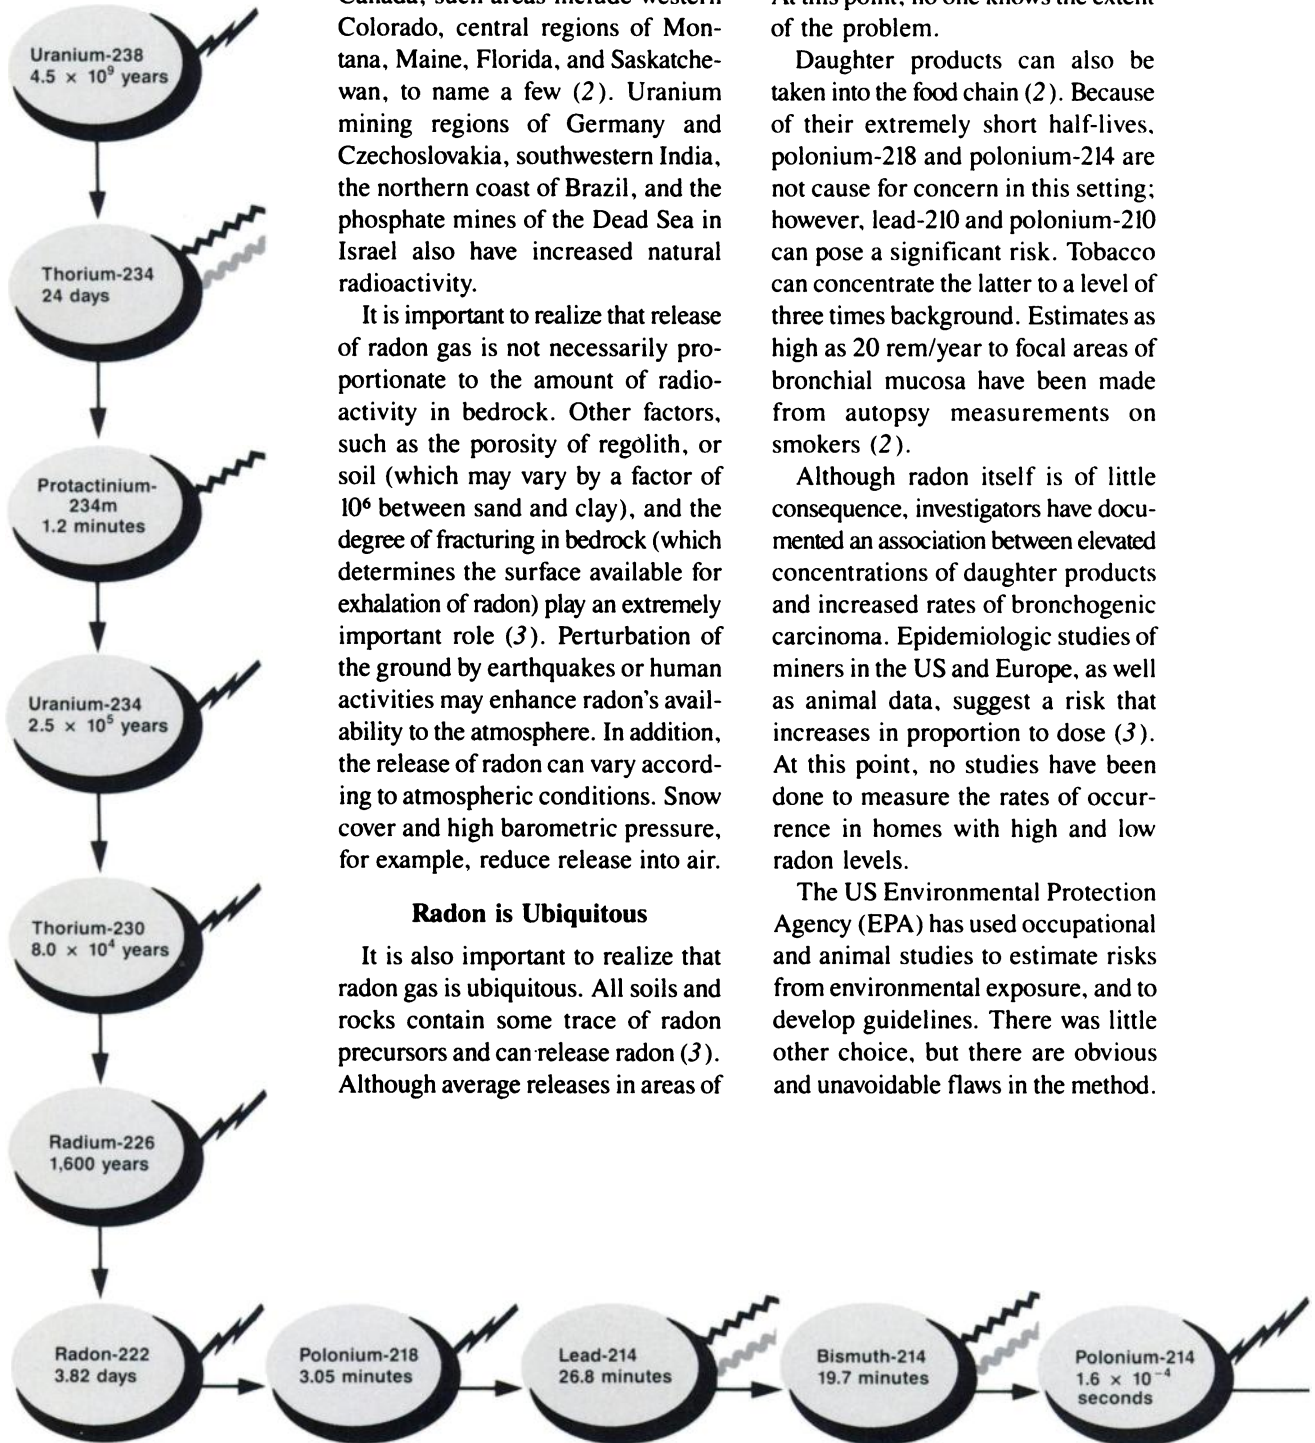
Uranium-238
$4.5 \times 10^9$ years

Thorium-234
24 days

Protactinium-234m
1.2 minutes

Uranium-234
$2.5 \times 10^5$ years

Thorium-230
$8.0 \times 10^4$ years

Radium-226
1,600 years

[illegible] Colorado, central regions of Montana, Maine, Florida, and Saskatchewan, to name a few (2). Uranium mining regions of Germany and Czechoslovakia, southwestern India, the northern coast of Brazil, and the phosphate mines of the Dead Sea in Israel also have increased natural radioactivity.

It is important to realize that release of radon gas is not necessarily proportionate to the amount of radioactivity in bedrock. Other factors, such as the porosity of regolith, or soil (which may vary by a factor of $10^6$ between sand and clay), and the degree of fracturing in bedrock (which determines the surface available for exhalation of radon) play an extremely important role (3). Perturbation of the ground by earthquakes or human activities may enhance radon's availability to the atmosphere. In addition, the release of radon can vary according to atmospheric conditions. Snow cover and high barometric pressure, for example, reduce release into air.

Radon is Ubiquitous

It is also important to realize that radon gas is ubiquitous. All soils and rocks contain some trace of radon precursors and can release radon (3). Although average releases in areas of

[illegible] of the problem.

Daughter products can also be taken into the food chain (2). Because of their extremely short half-lives, polonium-218 and polonium-214 are not cause for concern in this setting; however, lead-210 and polonium-210 can pose a significant risk. Tobacco can concentrate the latter to a level of three times background. Estimates as high as 20 rem/year to focal areas of bronchial mucosa have been made from autopsy measurements on smokers (2).

Although radon itself is of little consequence, investigators have documented an association between elevated concentrations of daughter products and increased rates of bronchogenic carcinoma. Epidemiologic studies of miners in the US and Europe, as well as animal data, suggest a risk that increases in proportion to dose (3). At this point, no studies have been done to measure the rates of occurrence in homes with high and low radon levels.

The US Environmental Protection Agency (EPA) has used occupational and animal studies to estimate risks from environmental exposure, and to develop guidelines. There was little other choice, but there are obvious and unavoidable flaws in the method.

Radon-222
3.82 days

Polonium-218
3.05 minutes

Lead-214
26.8 minutes

Bismuth-214
19.7 minutes

Polonium-214
$1.6 \times 10^{-4}$ seconds